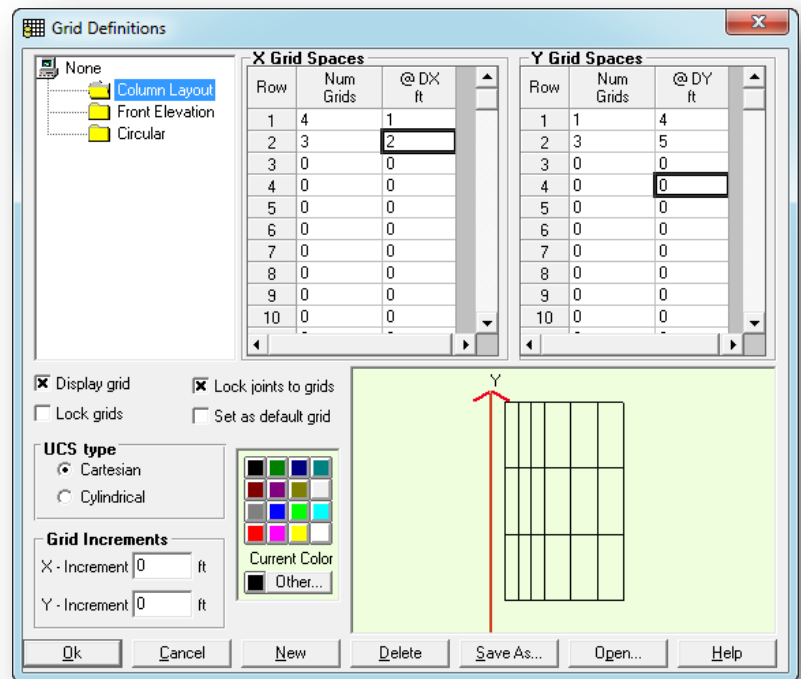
Grid Definitions

None
Column Layout
Front Elevation
Circular

X Grid Spaces

| Row | Num Grids | @ DX ft |
|---|---|---|
| 1 | 4 | 1 |
| 2 | 3 | 2 |
| 3 | 0 | 0 |
| 4 | 0 | 0 |
| 5 | 0 | 0 |
| 6 | 0 | 0 |
| 7 | 0 | 0 |
| 8 | 0 | 0 |
| 9 | 0 | 0 |
| 10 | 0 | 0 |

Y Grid Spaces

| Row | Num Grids | @ DY ft |
|---|---|---|
| 1 | 1 | 4 |
| 2 | 3 | 5 |
| 3 | 0 | 0 |
| 4 | 0 | 0 |
| 5 | 0 | 0 |
| 6 | 0 | 0 |
| 7 | 0 | 0 |
| 8 | 0 | 0 |
| 9 | 0 | 0 |
| 10 | 0 | 0 |

Display grid
Lock joints to grids
Lock grids
Set as default grid

UCS type
Cartesian
Cylindrical

Grid Increments
X - Increment 0 ft
Y - Increment 0 ft

Current Color
Other...

Y

Ok
Cancel
New
Delete
Save As...
Open...
Help